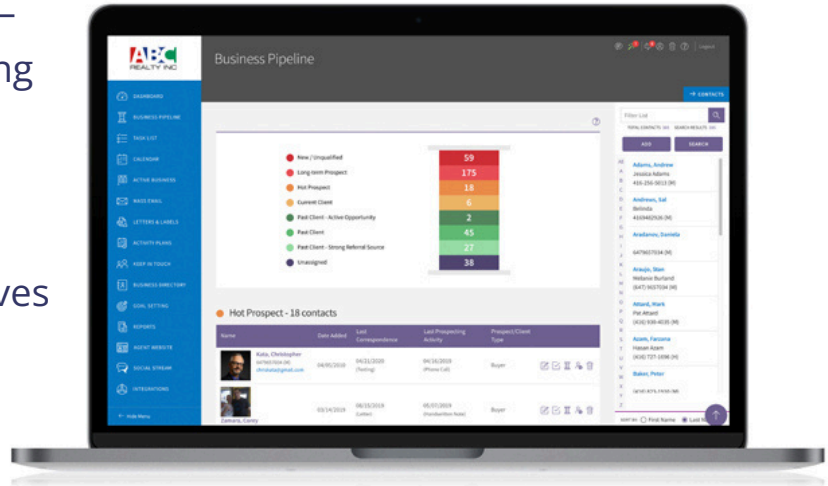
–
ng

ves

ABC REALTY INC

Business Pipeline

Logout

DASHBOARD
BUSINESS PIPELINE
TASK LIST
CALENDAR
ACTIVE BUSINESS
MASS EMAIL
LETTERS & LABELS
ACTIVITY PLANS
KEEP IN TOUCH
BUSINESS DIRECTORY
GOAL SETTING
REPORTS
AGENT WEBSITE
SOCIAL STREAM
INTEGRATIONS
← Hide Menu

New / Unqualified 59
Long term Prospect 175
Hot Prospect 18
Current Client 6
Past Client - Active Opportunity 2
Past Client 45
Past Client - Strong Referral Source 27
Unassigned 38

Hot Prospect - 18 contacts

| Name | Date Added | Last Correspondence | Last Prospecting Activity | Prospect/Client Type |
|---|---|---|---|---|
| Kala, Christopher | 04/01/2019 | 04/21/2020 (Texting) | 04/16/2019 (Phone Call) | Buyer |
| Zamora, Corey | 03/14/2019 | 08/15/2019 (Letter) | 05/07/2019 (Handwritten Note) | Buyer |

→ CONTACTS

Filter List
TOTAL CONTACTS: 385 SEARCH RESULTS: 385
ADD SEARCH

Adams, Andrew
Jessica Adams
416-256-5013 (M)

Andrews, Sal
Belinda
4164462926 (M)

Aradanov, Daniela
6479607034 (M)

Araujo, Stan
Melanie Burland
(647) 9657034 (M)

Attard, Mark
Pat Attard
(416) 938-4035 (M)

Azam, Farzana
Hassan Azam
(416) 727-1096 (M)

Baker, Peter

SORT BY First Name Last N